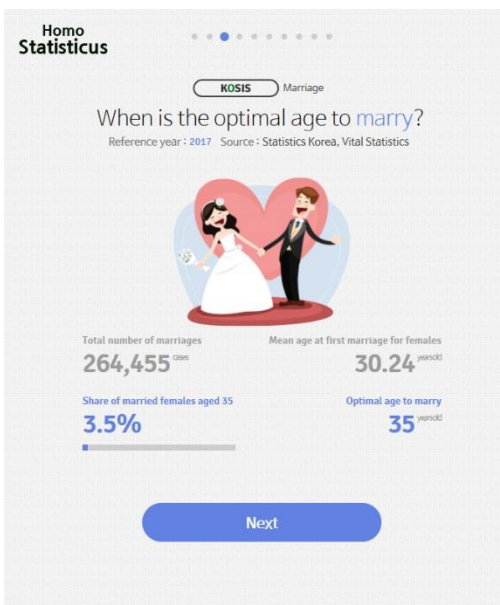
Homo
Statisticus

KOSIS Marriage

When is the optimal age to marry?

Reference year : 2017 Source : Statistics Korea, Vital Statistics

Total number of marriages
264,455 cases

Mean age at first marriage for females
30.24 years old

Share of married females aged 35
3.5%

Optimal age to marry
35 years old

Next